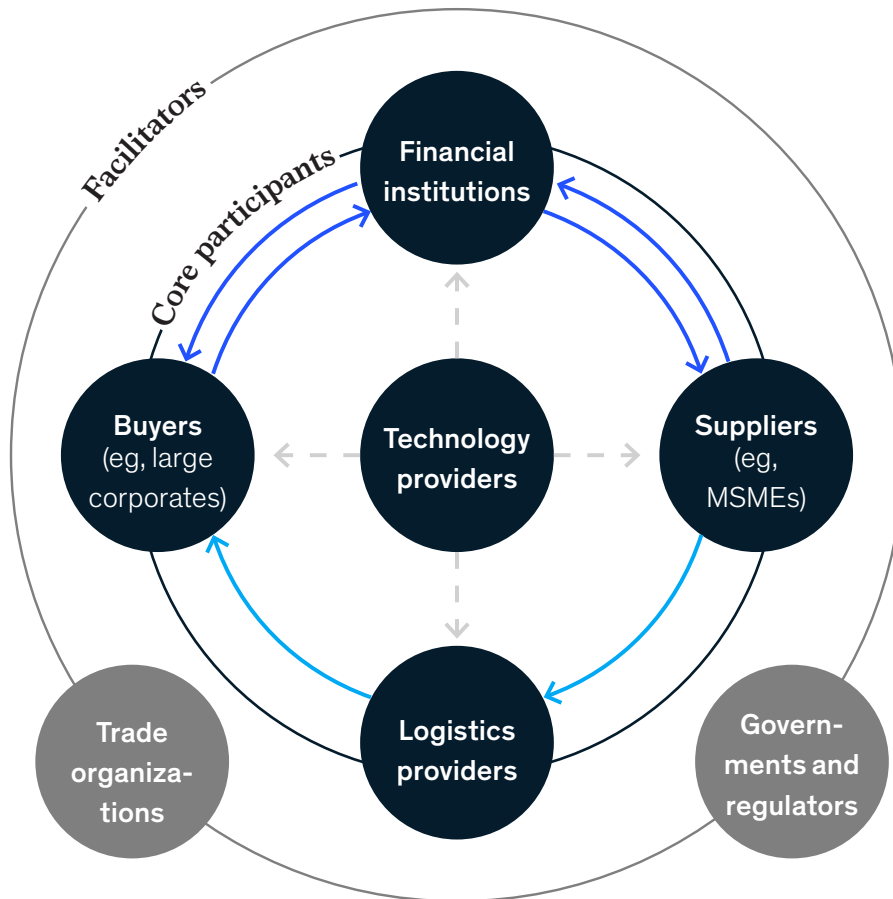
Facilitators

Core participants

Financial institutions

Buyers (eg, large corporates)

Technology providers

Suppliers (eg, MSMEs)

Logistics providers

Trade organizations

Governments and regulators